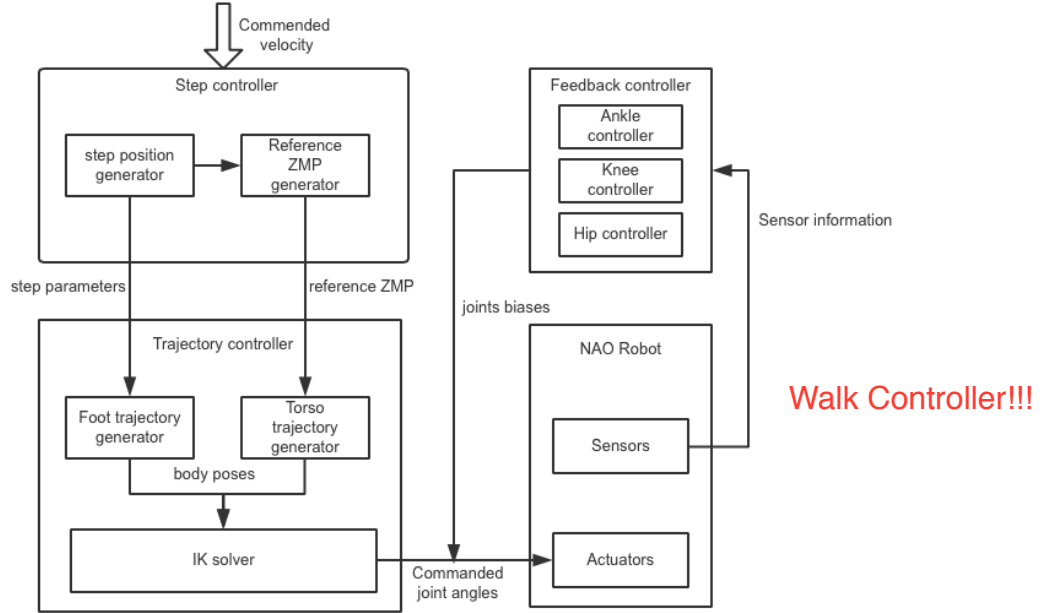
Commended velocity

Step controller

step position generator

Reference ZMP generator

step parameters

reference ZMP

Trajectory controller

Foot trajectory generator

Torso trajectory generator

body poses

IK solver

Commanded joint angles

Feedback controller

Ankle controller

Knee controller

Hip controller

Sensor information

joints biases

NAO Robot

Sensors

Actuators

Walk Controller!!!